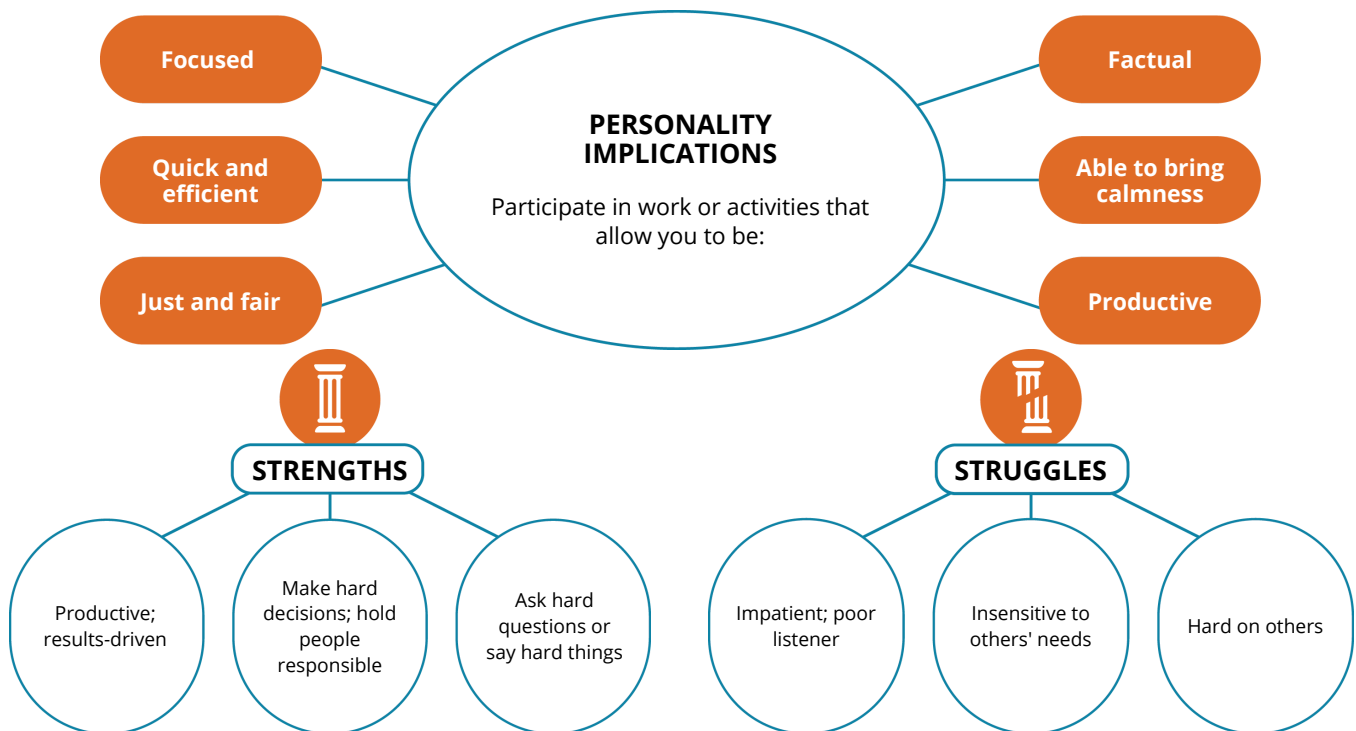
Focused

Quick and efficient

Just and fair

PERSONALITY IMPLICATIONS

Participate in work or activities that allow you to be:

Factual

Able to bring calmness

Productive

STRENGTHS

Productive; results-driven

Make hard decisions; hold people responsible

Ask hard questions or say hard things

STRUGGLES

Impatient; poor listener

Insensitive to others' needs

Hard on others